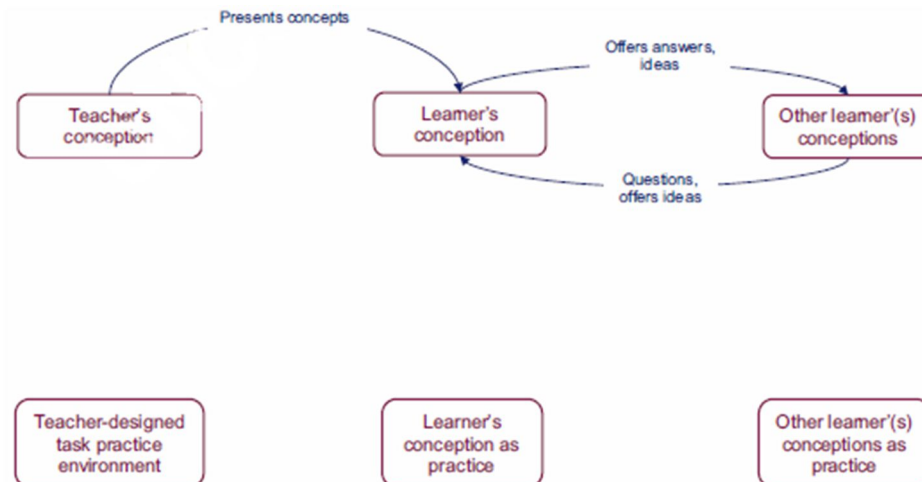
Presents concepts

Offers answers, ideas

Teacher's conception

Learner's conception

Other learner'(s) conceptions

Questions, offers ideas

Teacher-designed task practice environment

Learner's conception as practice

Other learner'(s) conceptions as practice